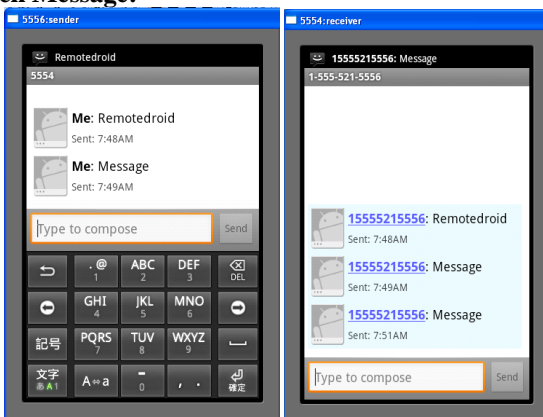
5556:sender

Remotedroid

5554

Me: Remotedroid
Sent: 7:48AM

Me: Message
Sent: 7:49AM

Type to compose

Send

.@ 1
ABC 2
DEF 3
DEL
GHI 4
JKL 5
MNO 6
記号
PQRS 7
TUV 8
WXYZ 9
文字 あA1
A⇔a
0
, .
確定

5554:receiver

15555215556: Message

1-555-521-5556

15555215556: Remotedroid
Sent: 7:48AM

15555215556: Message
Sent: 7:49AM

15555215556: Message
Sent: 7:51AM

Type to compose

Send